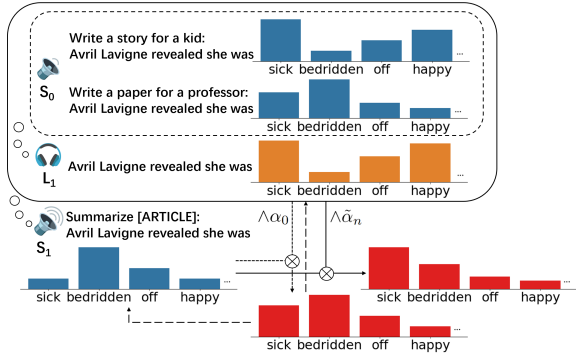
Write a story for a kid:
Avril Lavigne revealed she was

sick bedridden off happy ...

$S_0$

Write a paper for a professor:
Avril Lavigne revealed she was

sick bedridden off happy ...

$L_1$

Avril Lavigne revealed she was

sick bedridden off happy ...

$S_1$

Summarize [ARTICLE]:
Avril Lavigne revealed she was

$\wedge \alpha_0$

$\wedge \tilde{\alpha}_n$

sick bedridden off happy ...

sick bedridden off happy ...

sick bedridden off happy ...